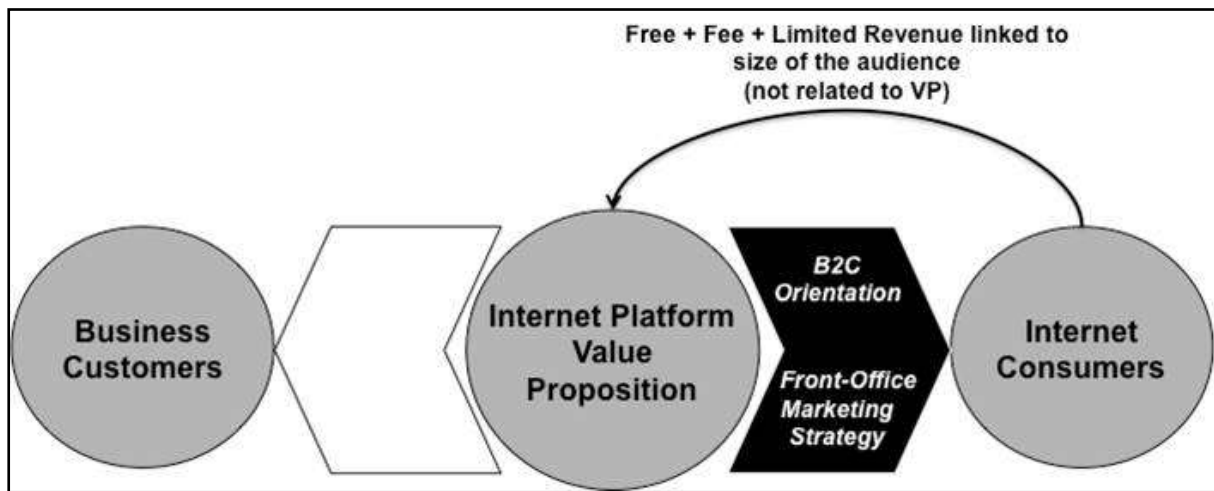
Free + Fee + Limited Revenue linked to size of the audience (not related to VP)

Business Customers

Internet Platform Value Proposition

B2C Orientation

Front-Office Marketing Strategy

Internet Consumers